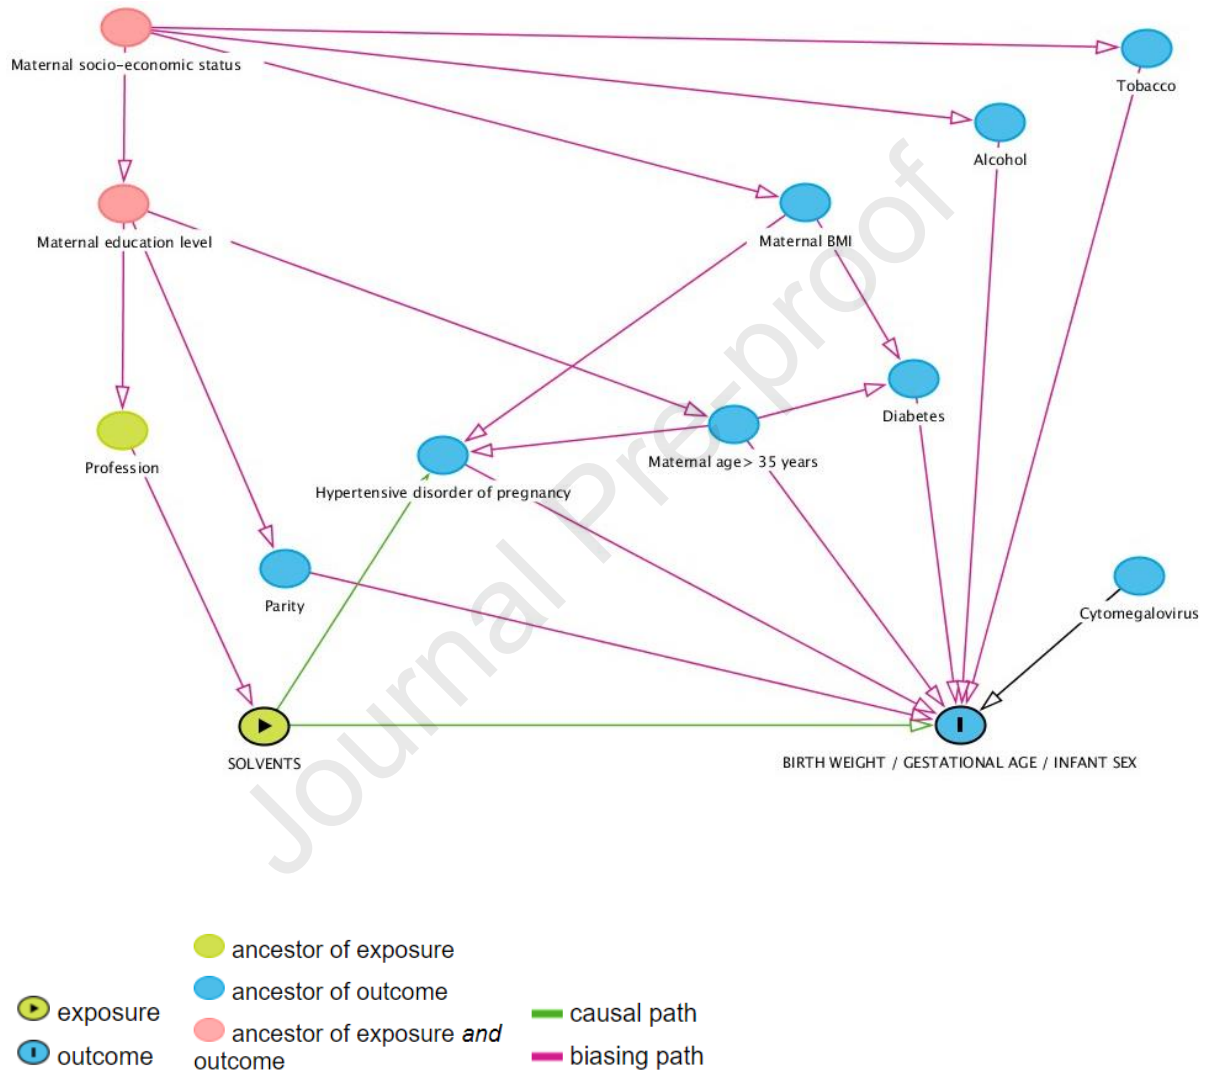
Maternal socio-economic status

Tobacco

Alcohol

Maternal BMI

Maternal education level

Diabetes

Profession

Maternal age > 35 years

Hypertensive disorder of pregnancy

Parity

Cytomegalovirus

SOLVENTS

BIRTH WEIGHT / GESTATIONAL AGE / INFANT SEX

Journal Pre-proof

ancestor of exposure

exposure

ancestor of outcome

outcome

ancestor of exposure *and* outcome

causal path

biasing path